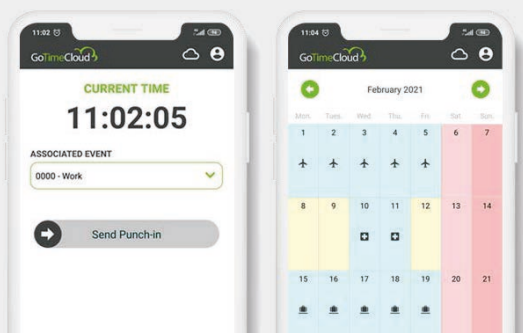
11:02

GoTimeCloud

CURRENT TIME

11:02:05

ASSOCIATED EVENT

0000 - Work

Send Punch-in

11:04

GoTimeCloud

February 2021

| Mon. | Tues. | Wed. | Thu. | Fri. | Sat. | Sun. |
|---|---|---|---|---|---|---|
| 1 | 2 | 3 | 4 | 5 | 6 | 7 |
| 8 | 9 | 10 | 11 | 12 | 13 | 14 |
| 15 | 16 | 17 | 18 | 19 | 20 | 21 |